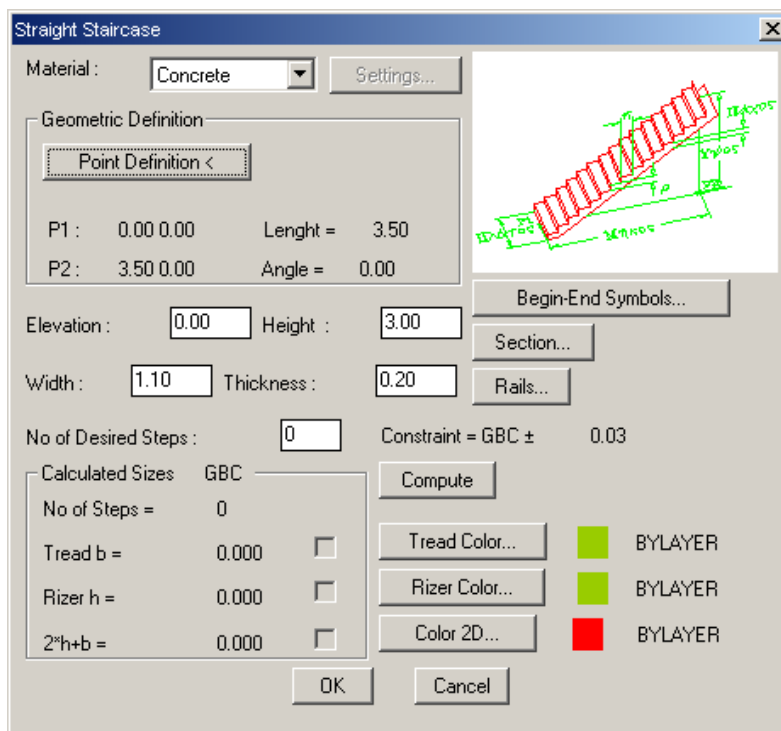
Straight Staircase

Material : Concrete Settings...

Geometric Definition

Point Definition <

P1 : 0.00 0.00 Lenght = 3.50

P2 : 3.50 0.00 Angle = 0.00

Begin-End Symbols...

Elevation : 0.00 Height : 3.00

Section...

Width : 1.10 Thickness : 0.20

Rails...

No of Desired Steps : 0

Constraint = GBC ± 0.03

Calculated Sizes GBC

Compute

No of Steps = 0

Tread b = 0.000

Tread Color... BYLAYER

Rizer h = 0.000

Rizer Color... BYLAYER

2*h+b = 0.000

Color 2D... BYLAYER

OK Cancel